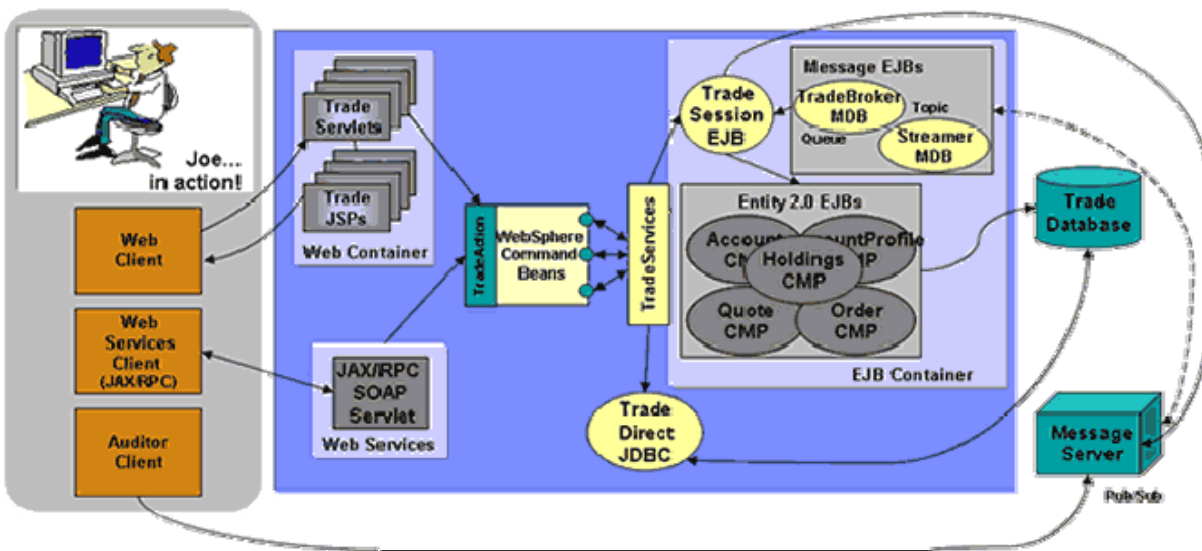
Joe... in action!

Web Client

Web Services Client (JAX/RPC)

Auditor Client

Trade Servlets

Trade JSPs

Web Container

JAX/RPC SOAP Servlet

Web Services

TradeAction

WebSphere Command Beans

TradeServices

Trade Session EJB

Message EJBs

TradeBroker MDB

Topic

Queue

Streamer MDB

Entity 2.0 EJBs

Account CMP

AccountProfile CMP

Holdings CMP

Quote CMP

Order CMP

EJB Container

Trade Direct JDBC

Trade Database

Message Server

Pub/Sub